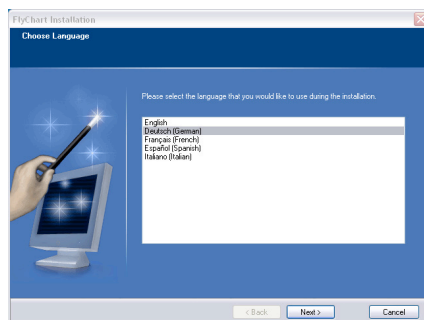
FlyChart Installation

Choose Language

Please select the language that you would like to use during the installation.

English
Deutsch (German)
Français (French)
Español (Spanish)
Italiano (Italian)

< Back

Next >

Cancel